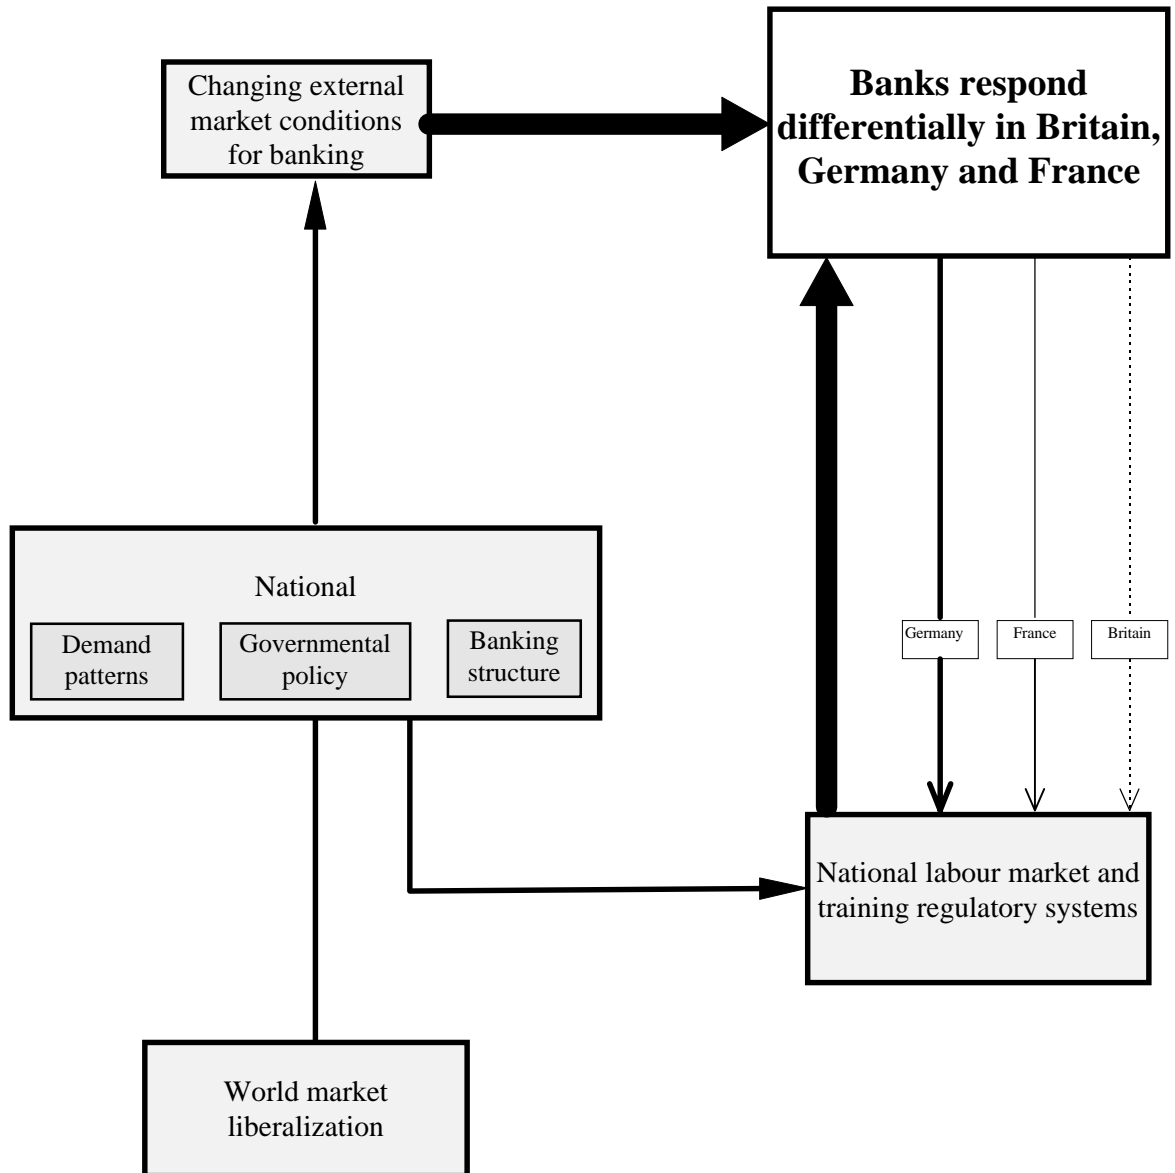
Changing external market conditions for banking

Banks respond differentially in Britain, Germany and France

National

Demand patterns

Governmental policy

Banking structure

Germany

France

Britain

National labour market and training regulatory systems

World market liberalization